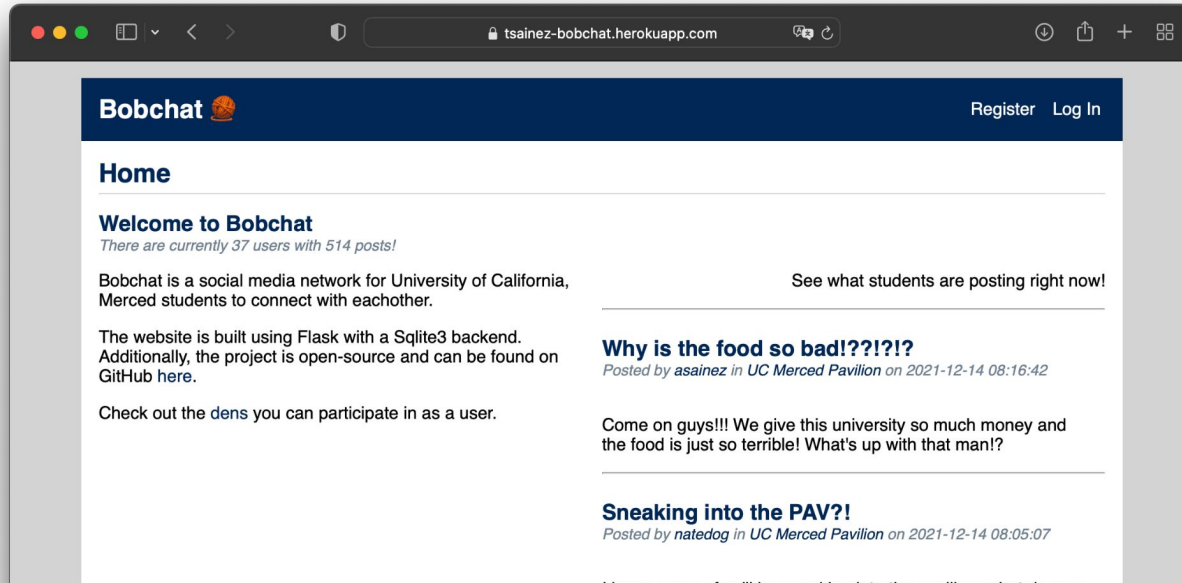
tsainez-bobchat.herokuapp.com

Bobchat

Register Log In

Home

Welcome to Bobchat
There are currently 37 users with 514 posts!

Bobchat is a social media network for University of California, Merced students to connect with eachother.

The website is built using Flask with a Sqlite3 backend. Additionally, the project is open-source and can be found on GitHub here.

Check out the dens you can participate in as a user.

See what students are posting right now!

Why is the food so bad!??!?!?
Posted by asainez in UC Merced Pavilion on 2021-12-14 08:16:42

Come on guys!!! We give this university so much money and the food is just so terrible! What's up with that man!?

Sneaking into the PAV?!
Posted by natedog in UC Merced Pavilion on 2021-12-14 08:05:07

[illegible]